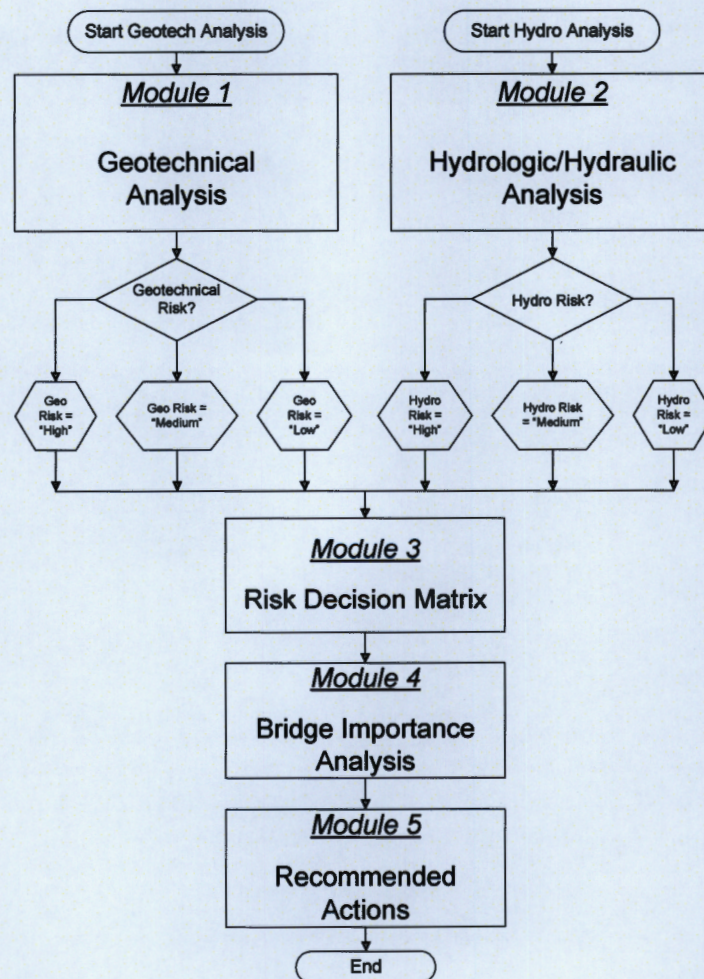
Start Geotech Analysis

Module 1

Geotechnical Analysis

Geotechnical Risk?

Geo Risk = "High"

Geo Risk = "Medium"

Geo Risk = "Low"

Start Hydro Analysis

Module 2

Hydrologic/Hydraulic Analysis

Hydro Risk?

Hydro Risk = "High"

Hydro Risk = "Medium"

Hydro Risk = "Low"

Module 3

Risk Decision Matrix

Module 4

Bridge Importance Analysis

Module 5

Recommended Actions

End